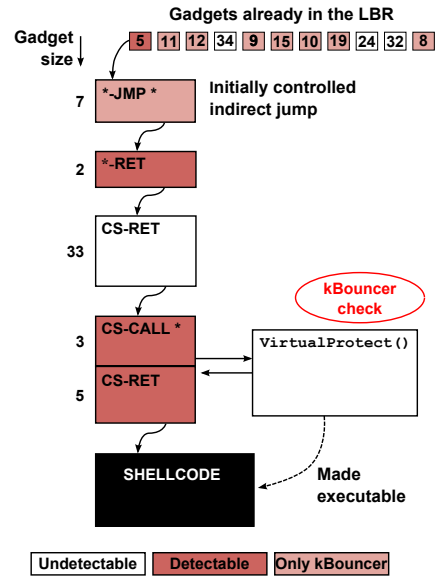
Gadgets already in the LBR

Gadget size

5 11 12 34 9 15 10 19 24 32 8

7
*-JMP *

Initially controlled indirect jump

2
*-RET

33
CS-RET

kBouncer check

3
CS-CALL *

VirtualProtect()

5
CS-RET

SHELLCODE

Made executable

Undetectable | Detectable | Only kBouncer